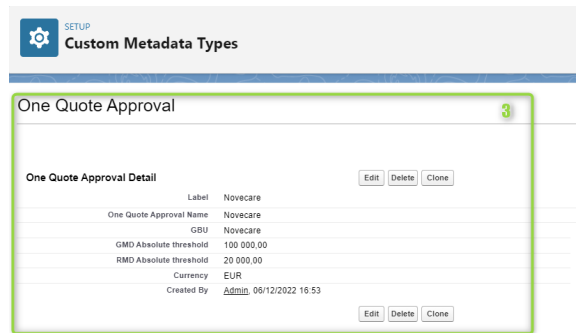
SETUP
Custom Metadata Types

One Quote Approval

3

One Quote Approval Detail

Edit Delete Clone

| | |
|---|---|
| Label | Novecare |
| One Quote Approval Name | Novecare |
| GBU | Novecare |
| GMD Absolute threshold | 100 000,00 |
| RMD Absolute threshold | 20 000,00 |
| Currency | EUR |
| Created By | Admin, 06/12/2022 16:53 |

Edit Delete Clone